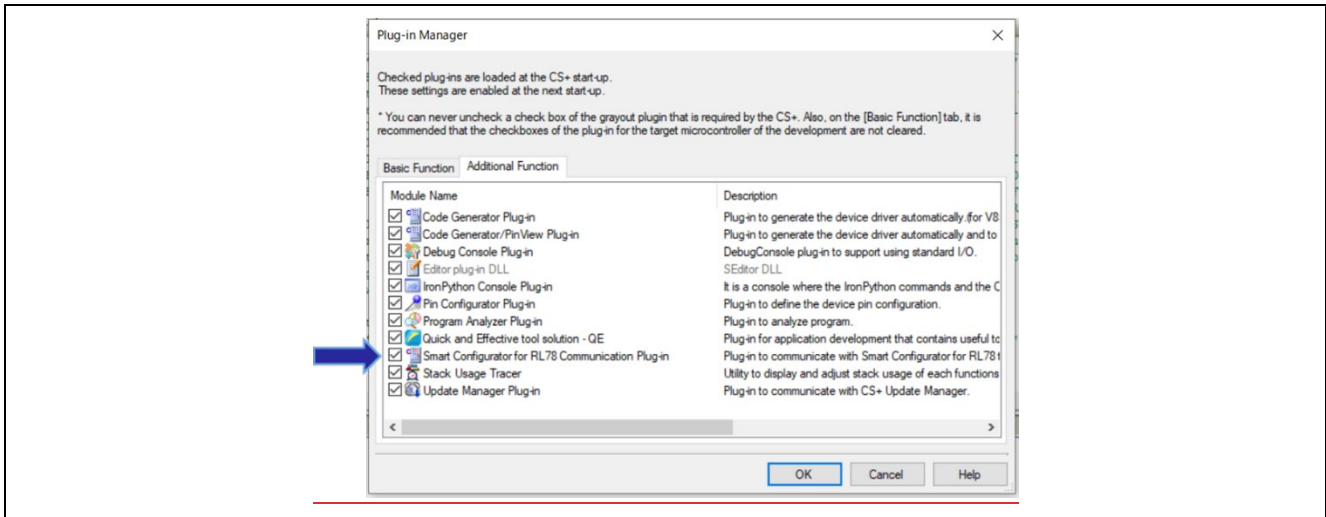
Plug-in Manager

Checked plug-ins are loaded at the CS+ start-up.
These settings are enabled at the next start-up.

* You can never uncheck a check box of the grayout plugin that is required by the CS+. Also, on the [Basic Function] tab, it is recommended that the checkboxes of the plug-in for the target microcontroller of the development are not cleared.

Basic Function | Additional Function

| Module Name | Description |
|---|---|
| Code Generator Plug-in | Plug-in to generate the device driver automatically.(for V8 |
| Code Generator/PinView Plug-in | Plug-in to generate the device driver automatically and to |
| Debug Console Plug-in | DebugConsole plug-in to support using standard I/O. |
| Editor plug-in DLL | SEditor DLL |
| IronPython Console Plug-in | It is a console where the IronPython commands and the C |
| Pin Configurator Plug-in | Plug-in to define the device pin configuration. |
| Program Analyzer Plug-in | Plug-in to analyze program. |
| Quick and Effective tool solution - QE | Plug-in for application development that contains useful tc |
| Smart Configurator for RL78 Communication Plug-in | Plug-in to communicate with Smart Configurator for RL78 t |
| Stack Usage Tracer | Utility to display and adjust stack usage of each functions |
| Update Manager Plug-in | Plug-in to communicate with CS+ Update Manager. |

OK Cancel Help